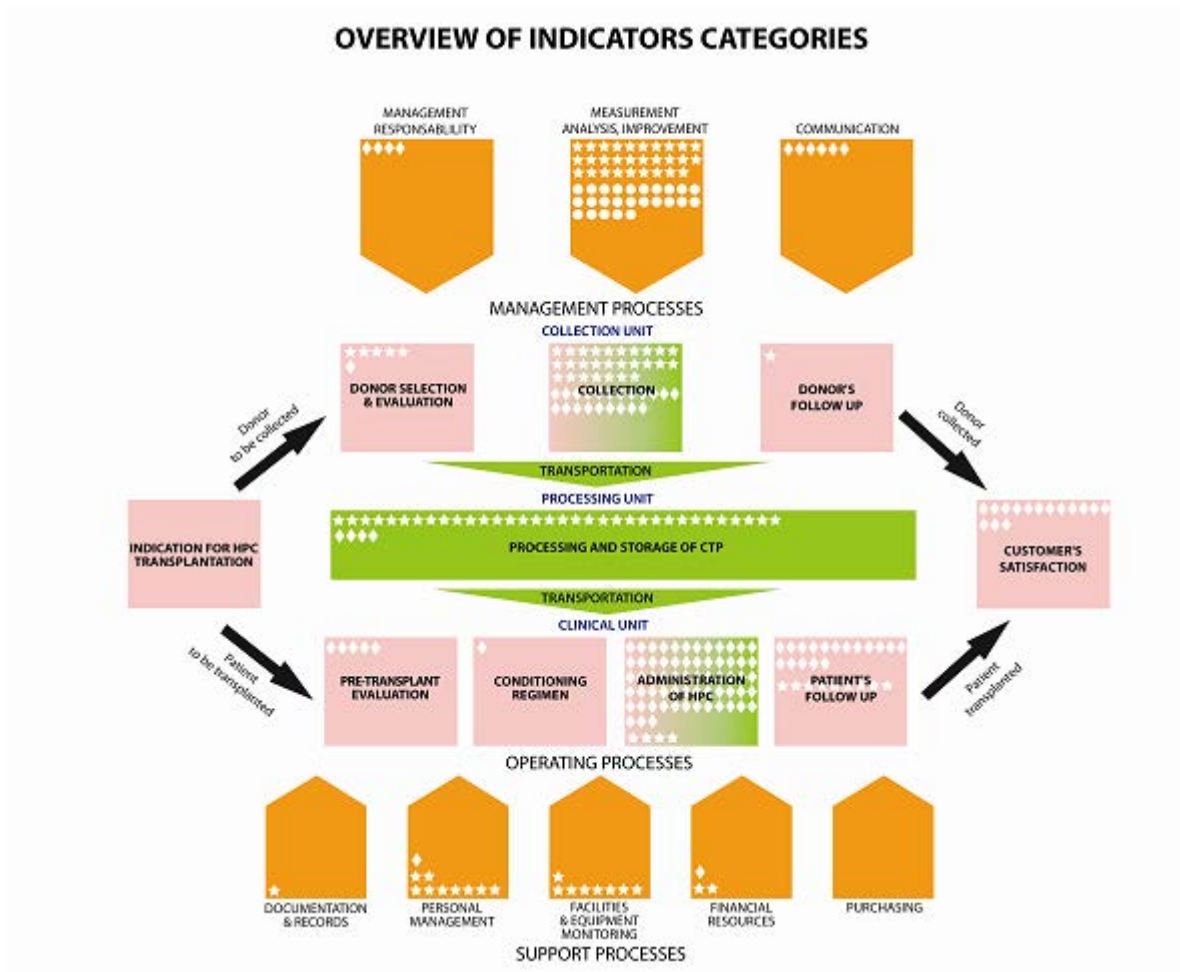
OVERVIEW OF INDICATORS CATEGORIES

MANAGEMENT RESPONSABILITY

MEASUREMENT ANALYSIS, IMPROVEMENT

COMMUNICATION

MANAGEMENT PROCESSES

COLLECTION UNIT

DONOR SELECTION & EVALUATION

COLLECTION

DONOR'S FOLLOW UP

Donor to be collected

Donor collected

TRANSPORTATION

PROCESSING UNIT

INDICATION FOR HPC TRANSPLANTATION

PROCESSING AND STORAGE OF CTP

CUSTOMER'S SATISFACTION

TRANSPORTATION

CLINICAL UNIT

Patient to be transplanted

PRE-TRANSPLANT EVALUATION

CONDITIONING REGIMEN

ADMINISTRATION OF HPC

PATIENT'S FOLLOW UP

Patient transplanted

OPERATING PROCESSES

DOCUMENTATION & RECORDS

PERSONAL MANAGEMENT

FACILITIES & EQUIPMENT MONITORING

FINANCIAL RESOURCES

PURCHASING

SUPPORT PROCESSES